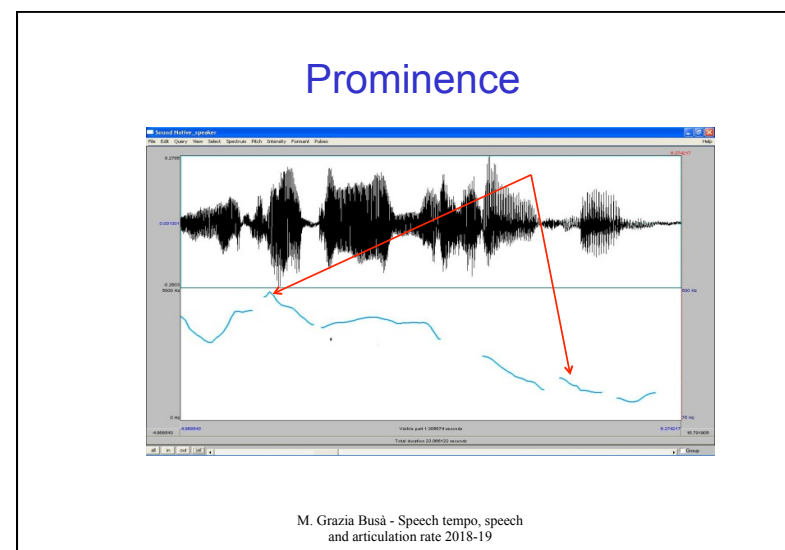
Prominence

Sound Native_speaker

File Edit Query View Select Spectrum Pitch Intensity Formant Pulses Help

0.2795

0.001301

-0.2603

5000 Hz

500 Hz

0 Hz

75 Hz

4.866840

Visible part 1.309674 seconds

9.274217

Total duration 23.066120 seconds

15.791906

all in out sel

Group

M. Grazia Busà - Speech tempo, speech and articulation rate 2018-19